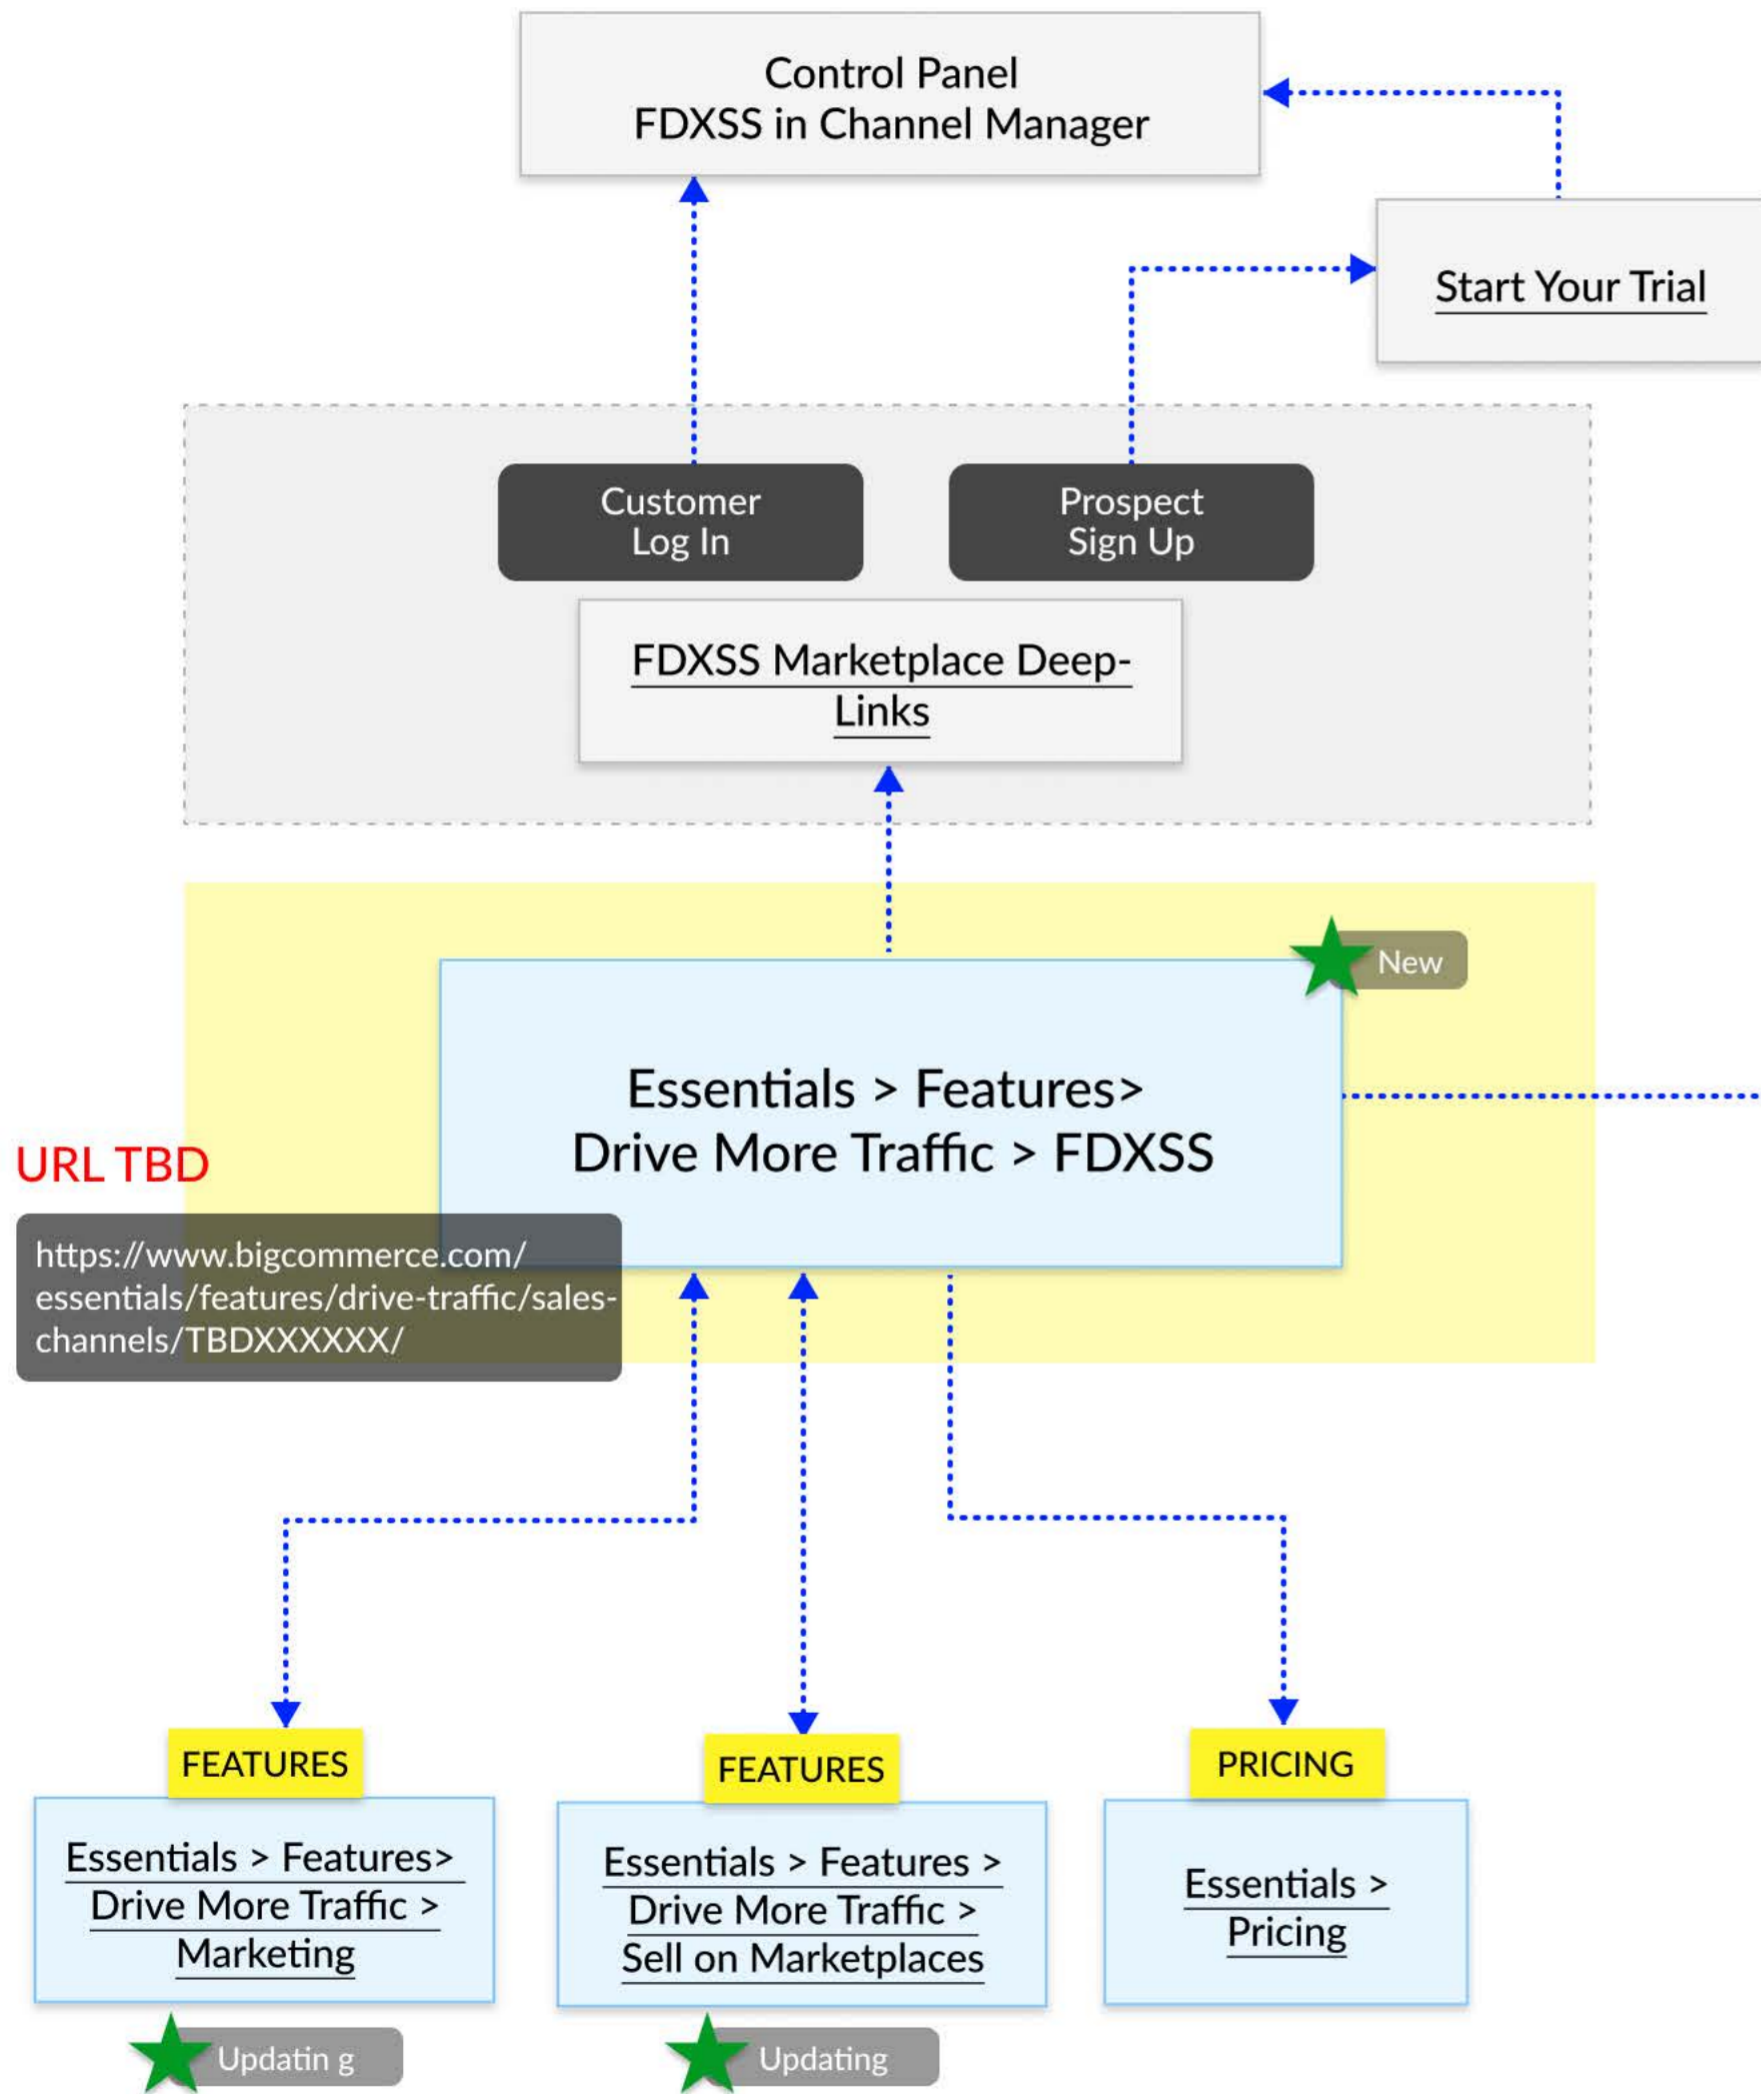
Control Panel
FDXSS in Channel Manager

Start Your Trial

Customer Log In

Prospect Sign Up

FDXSS Marketplace Deep-Links

New

Essentials > Features> Drive More Traffic > FDXSS

URL TBD

https://www.bigcommerce.com/essentials/features/drive-traffic/sales-channels/TBDXXXXXX/

FEATURES

Essentials > Features> Drive More Traffic > Marketing

Updatin g

FEATURES

Essentials > Features > Drive More Traffic > Sell on Marketplaces

Updating

PRICING

Essentials > Pricing